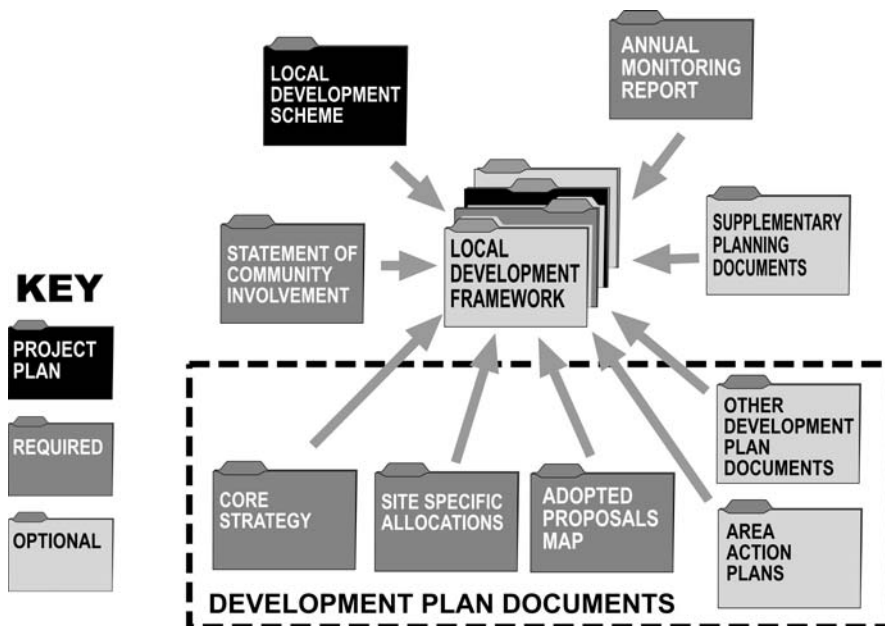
LOCAL DEVELOPMENT SCHEME

ANNUAL MONITORING REPORT

STATEMENT OF COMMUNITY INVOLVEMENT

LOCAL DEVELOPMENT FRAMEWORK

SUPPLEMENTARY PLANNING DOCUMENTS

KEY

PROJECT PLAN

REQUIRED

OPTIONAL

OTHER DEVELOPMENT PLAN DOCUMENTS

CORE STRATEGY

SITE SPECIFIC ALLOCATIONS

ADOPTED PROPOSALS MAP

AREA ACTION PLANS

DEVELOPMENT PLAN DOCUMENTS